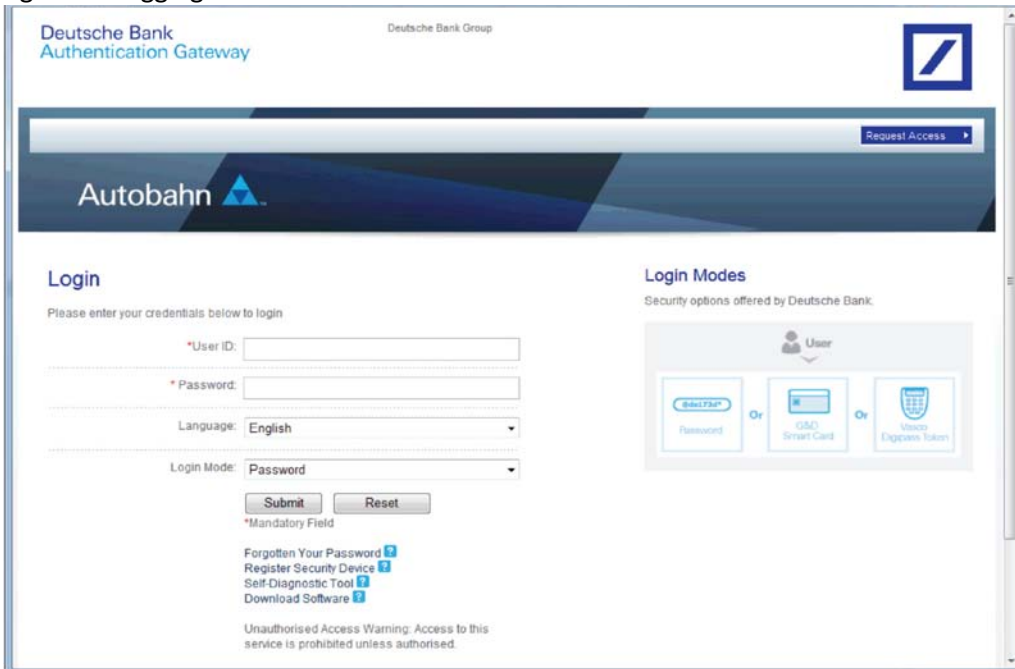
Deutsche Bank
Authentication Gateway

Deutsche Bank Group

Request Access

Autobahn

Login

Please enter your credentials below to login

*User ID:

* Password:

Language: English

Login Mode: Password

Submit Reset

*Mandatory Field

Forgotten Your Password
Register Security Device
Self-Diagnostic Tool
Download Software

Unauthorised Access Warning: Access to this service is prohibited unless authorised.

Login Modes

Security options offered by Deutsche Bank.

User

8de173d*

Password

Or

G&D Smart Card

Or

Vasco Digipass Token